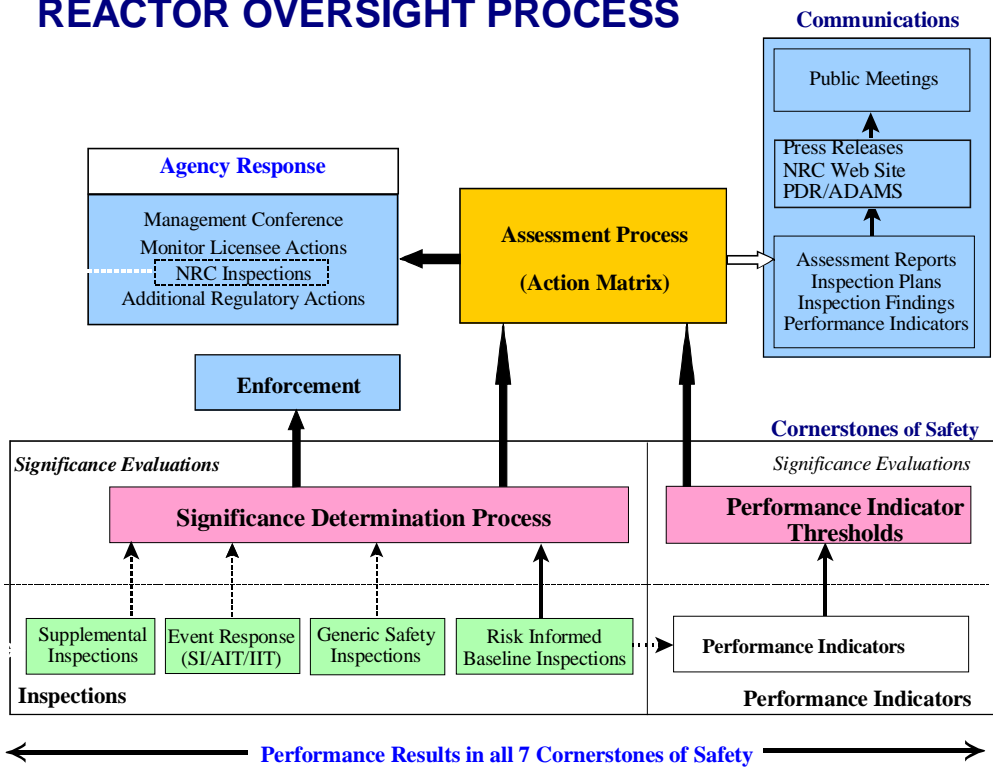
REACTOR OVERSIGHT PROCESS

Communications

Public Meetings

Press Releases
NRC Web Site
PDR/ADAMS

Agency Response

Management Conference
Monitor Licensee Actions
NRC Inspections
Additional Regulatory Actions

Assessment Process

(Action Matrix)

Assessment Reports
Inspection Plans
Inspection Findings
Performance Indicators

Enforcement

Cornerstones of Safety

Significance Evaluations

Significance Evaluations

Significance Determination Process

Performance Indicator Thresholds

Supplemental Inspections

Event Response (SI/AIT/IIT)

Generic Safety Inspections

Risk Informed Baseline Inspections

Performance Indicators

Inspections

Performance Indicators

Performance Results in all 7 Cornerstones of Safety